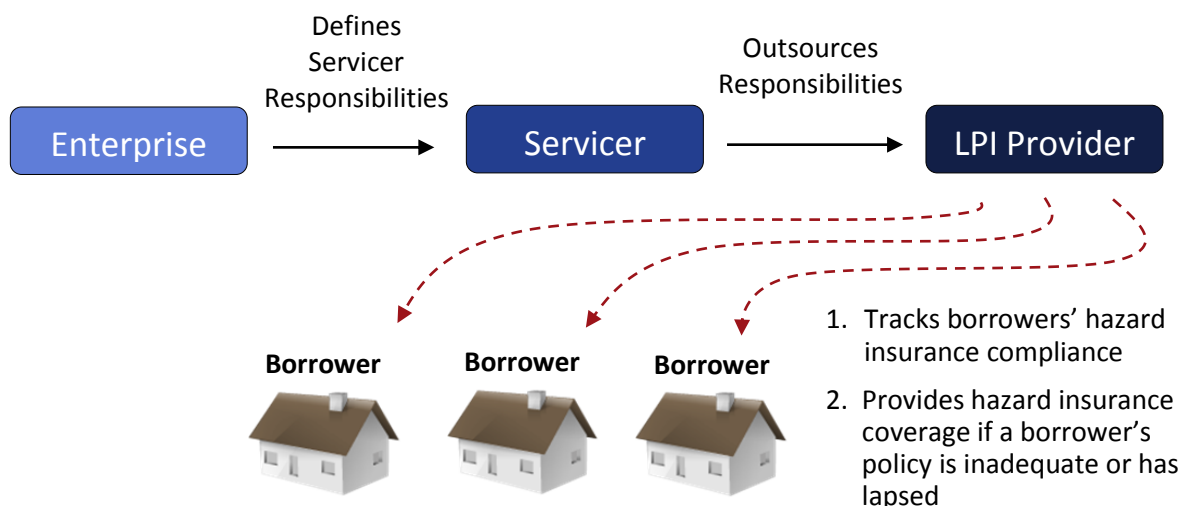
Enterprise

Defines Servicer Responsibilities

Servicer

Outsources Responsibilities

LPI Provider

Borrower

Borrower

Borrower

1. Tracks borrowers’ hazard insurance compliance

2. Provides hazard insurance coverage if a borrower’s policy is inadequate or has lapsed